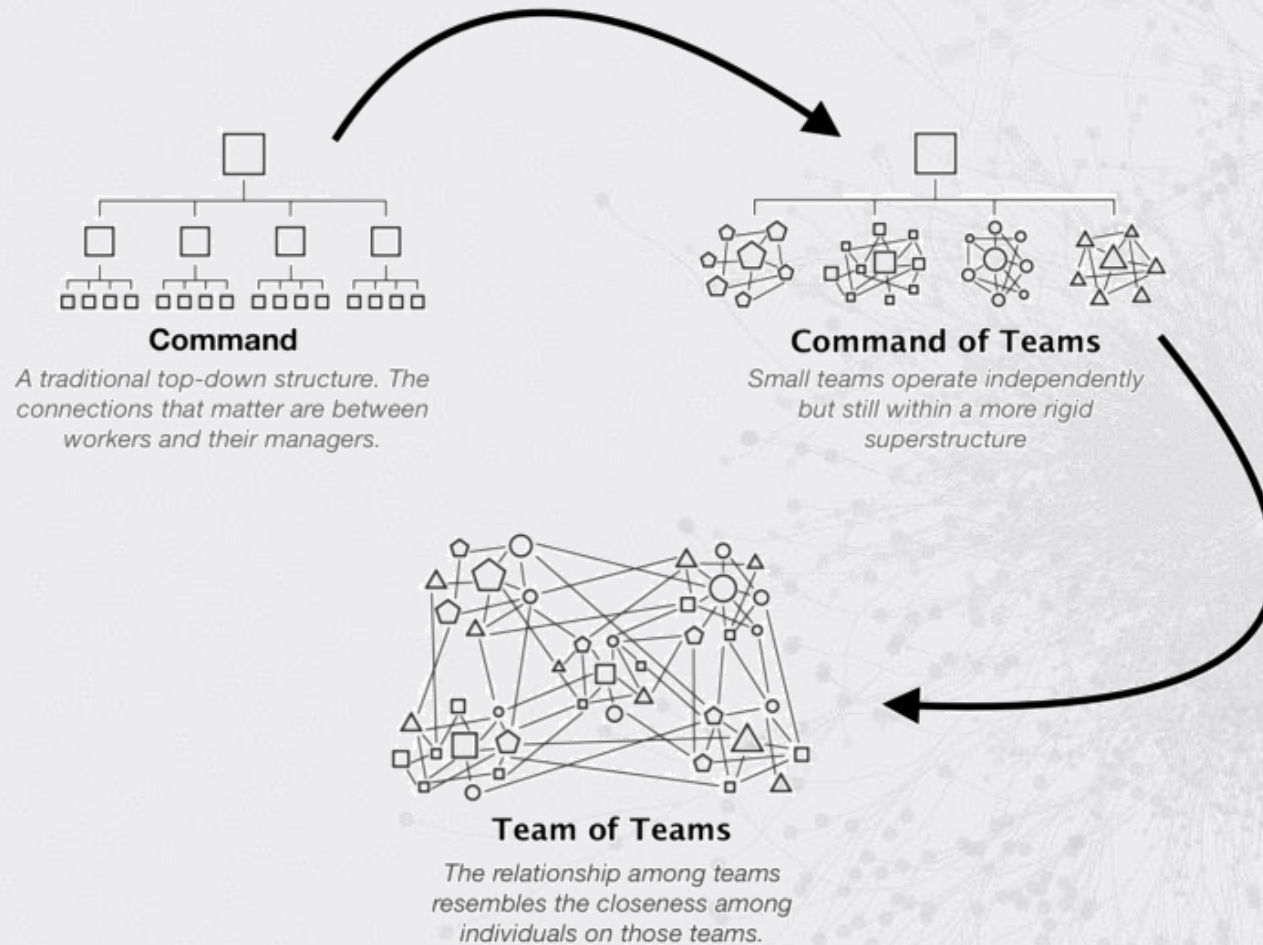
Command

A traditional top-down structure. The connections that matter are between workers and their managers.

Command of Teams

Small teams operate independently but still within a more rigid superstructure

Team of Teams

The relationship among teams resembles the closeness among individuals on those teams.